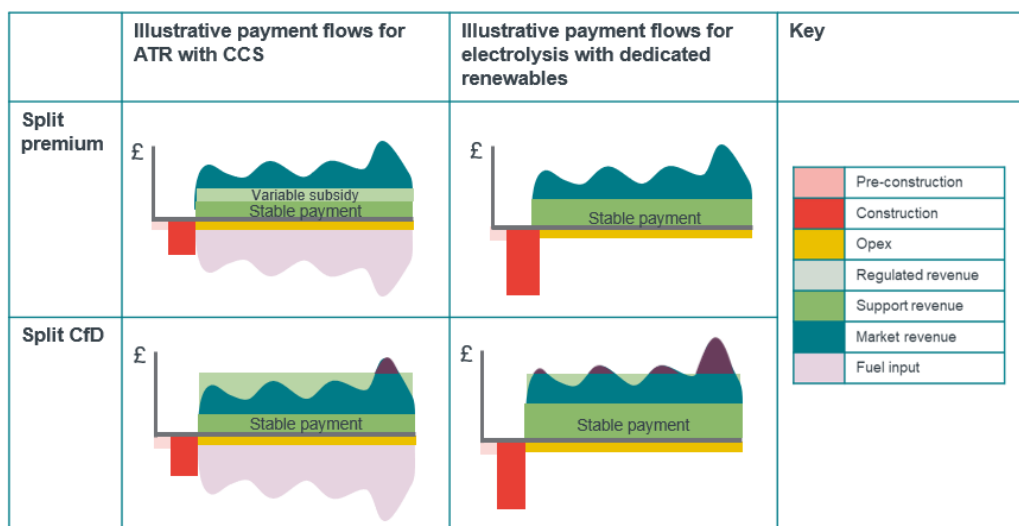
| | Illustrative payment flows for ATR with CCS | Illustrative payment flows for electrolysis with dedicated renewables | Key |
|---|---|---|---|
| Split premium | £ Variable subsidy Stable payment | £ Stable payment | |
| Split CfD | £ Stable payment | £ Stable payment | |

| |
|---|
| Pre-construction |
| Construction |
| Opex |
| Regulated revenue |
| Support revenue |
| Market revenue |
| Fuel input |